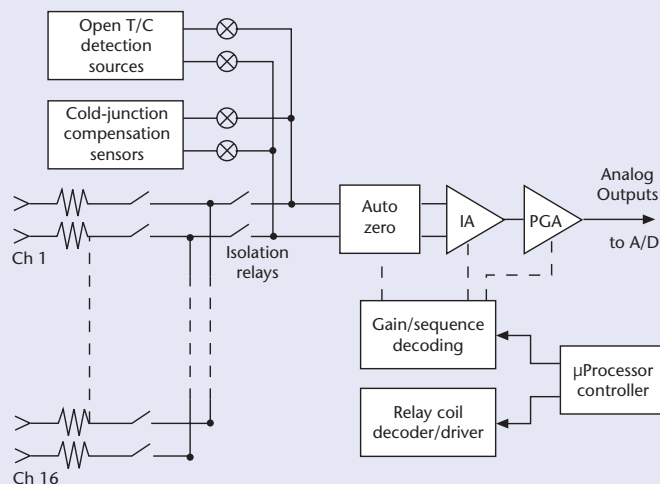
Open T/C detection sources

Cold-junction compensation sensors

Ch 1

Isolation relays

Auto zero

IA

PGA

Analog Outputs

to A/D

Gain/sequence decoding

Relay coil decoder/driver

µProcessor controller

Ch 16